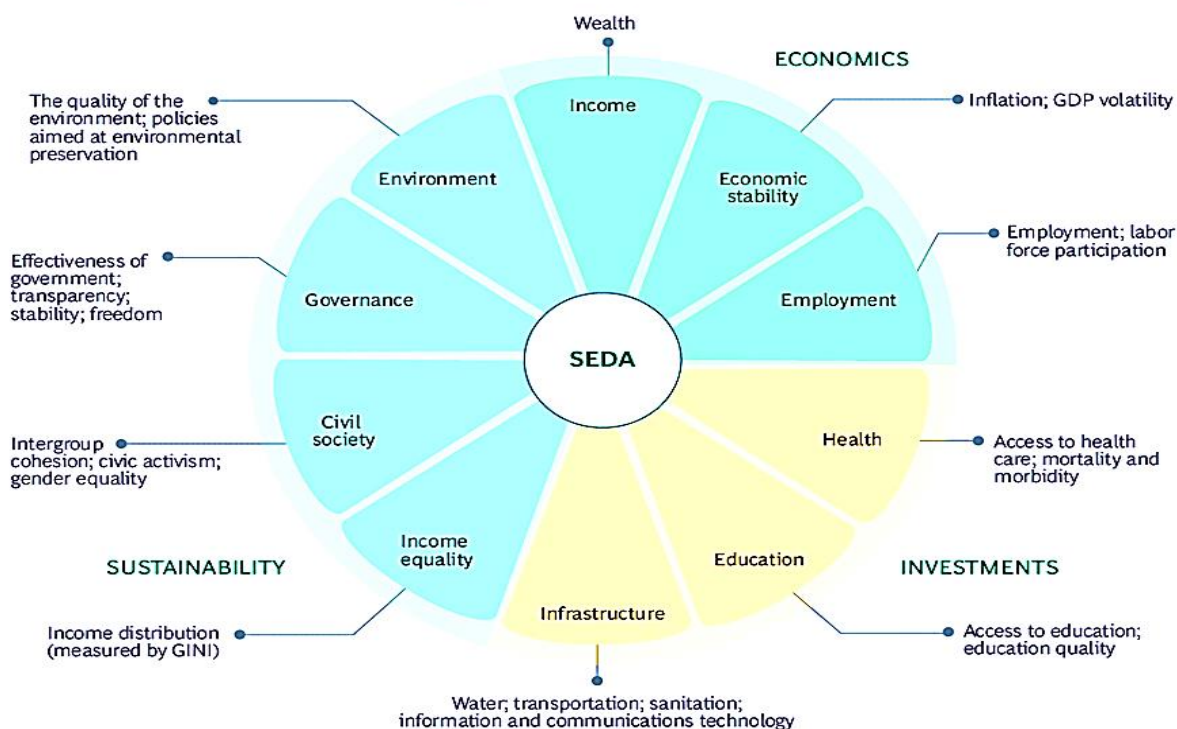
Wealth

ECONOMICS

The quality of the environment; policies aimed at environmental preservation

Income

Inflation; GDP volatility

Environment

Economic stability

Employment; labor force participation

Effectiveness of government; transparency; stability; freedom

Governance

Employment

SEDA

Civil society

Health

Intergroup cohesion; civic activism; gender equality

Access to health care; mortality and morbidity

Income equality

Education

SUSTAINABILITY

INVESTMENTS

Infrastructure

Income distribution (measured by GINI)

Access to education; education quality

Water; transportation; sanitation; information and communications technology